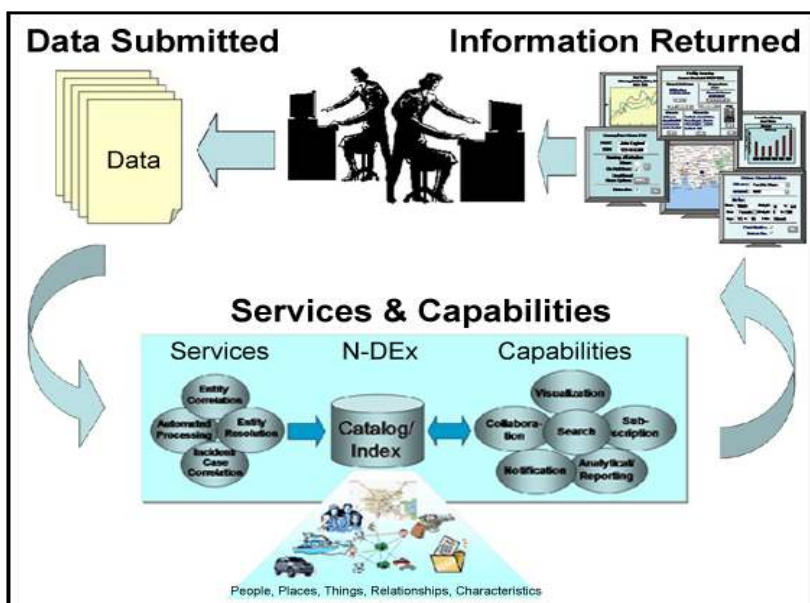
Data Submitted

Information Returned

Data

Services & Capabilities

Services

N-DEx

Capabilities

Entity Correlation

Automated Processing

Entity Resolution

Incident Case Correlation

Catalog/ Index

Visualization

Collaboration

Search

Subscription

Notification

Analytical/ Reporting

People, Places, Things, Relationships, Characteristics